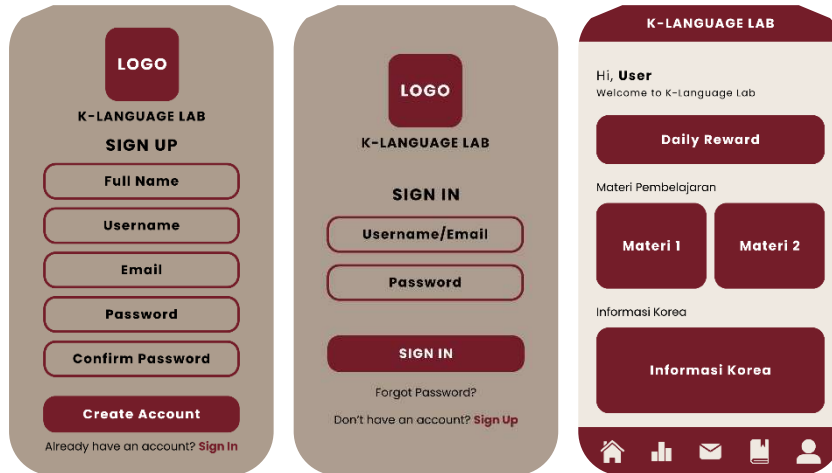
LOGO

K-LANGUAGE LAB

SIGN UP

Full Name

Username

Email

Password

Confirm Password

Create Account

Already have an account? Sign In

LOGO

K-LANGUAGE LAB

SIGN IN

Username/Email

Password

SIGN IN

Forgot Password?

Don't have an account? Sign Up

K-LANGUAGE LAB

Hi, User
Welcome to K-Language Lab

Daily Reward

Materi Pembelajaran

Materi 1

Materi 2

Informasi Korea

Informasi Korea